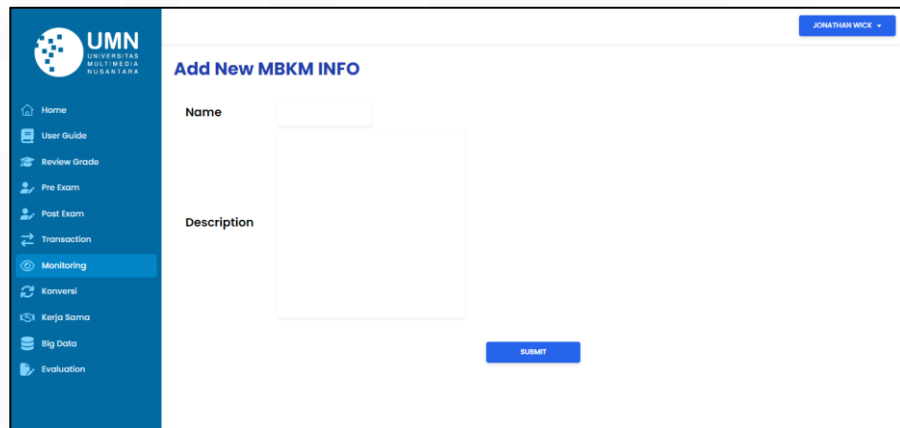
UMN
UNIVERSITAS MULTIMEDIA NUSANTARA

Home
User Guide
Review Grade
Pre Exam
Post Exam
Transaction
Monitoring
Konversi
Kerja Sama
Big Data
Evaluation

JONATHAN WICK

Add New MBKM INFO

Name

Description

SUBMIT